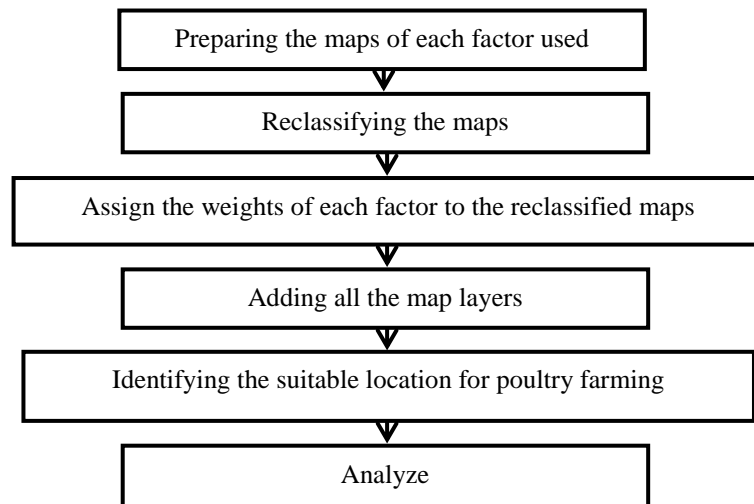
Preparing the maps of each factor used

Reclassifying the maps

Assign the weights of each factor to the reclassified maps

Adding all the map layers

Identifying the suitable location for poultry farming

Analyze